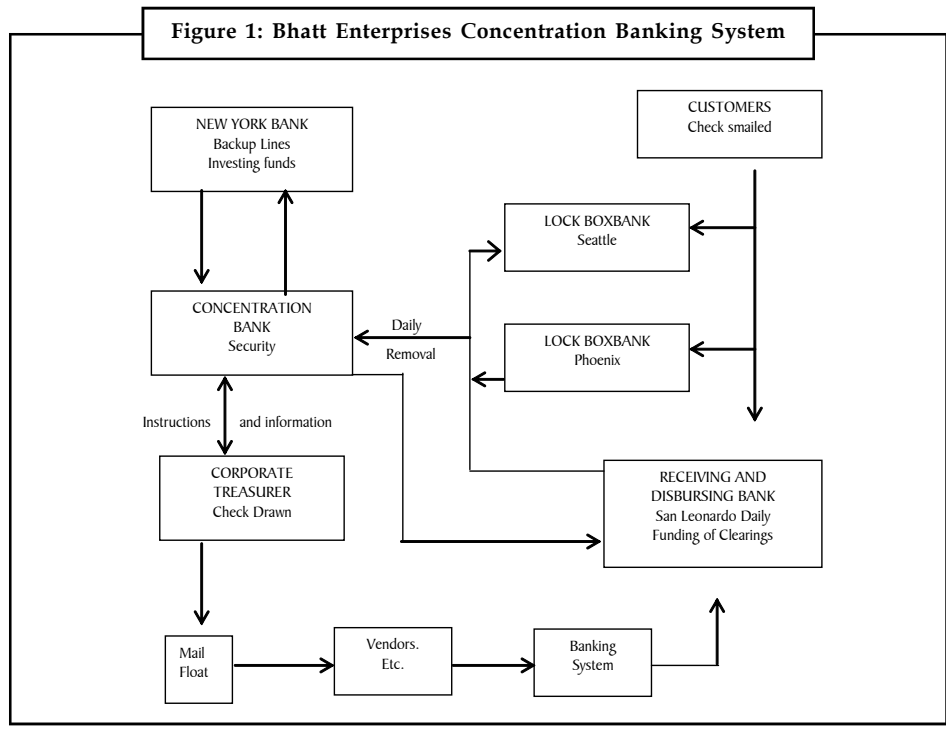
Figure 1: Bhatt Enterprises Concentration Banking System

NEW YORK BANK
Backup Lines
Investing funds

CUSTOMERS
Check smailed

LOCK BOXBANK
Seattle

CONCENTRATION BANK
Security

Daily

Removal

LOCK BOXBANK
Phoenix

Instructions and information

CORPORATE TREASURER
Check Drawn

RECEIVING AND DISBURSING BANK
San Leonardo Daily Funding of Clearings

Mail Float

Vendors. Etc.

Banking System